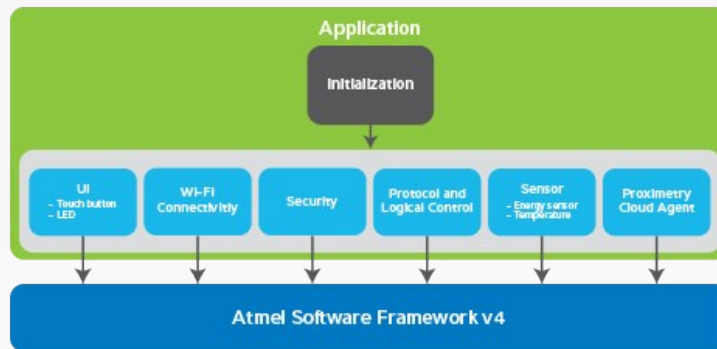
Application

Initialization

UI
- Touch button
- LED

Wi-Fi Connectivity

Security

Protocol and Logical Control

Sensor
- Energy sensor
- Temperature

Proximetry Cloud Agent

Atmel Software Framework v4